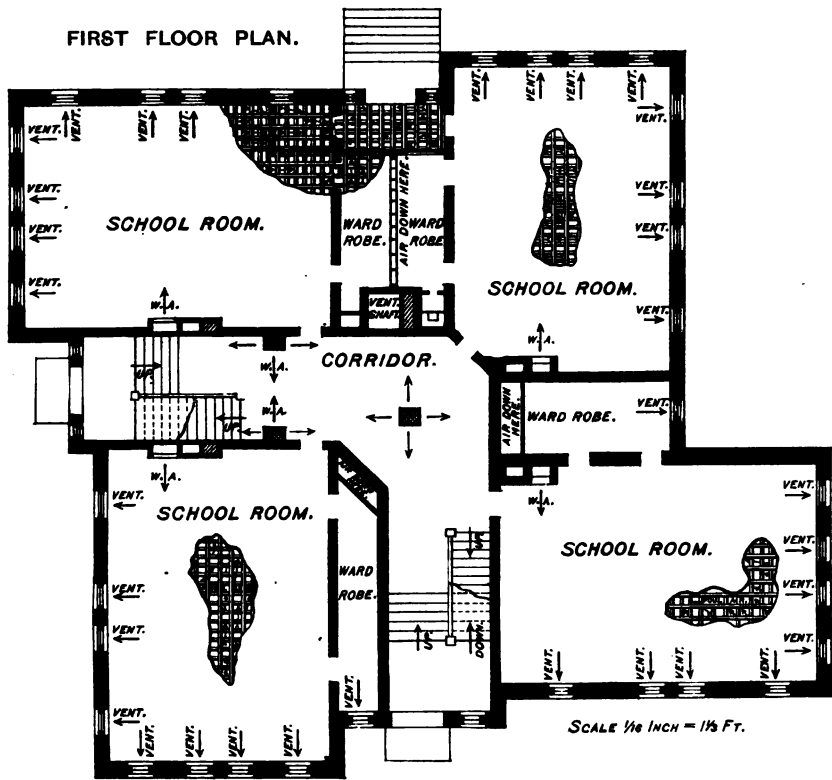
FIRST FLOOR PLAN.

VENT. VENT. VENT. VENT.

VENT.

VENT.

VENT.

SCHOOL ROOM.

WARD ROBE.

AIR DOWN HERE.

WARD ROBE

VENT. SHAFT

VENT. VENT. VENT. VENT. VENT.

VENT.

VENT.

VENT.

VENT.

SCHOOL ROOM.

W. A.

UP.

W. A.

UP.

W. A.

CORRIDOR.

W. A.

AIR DOWN HERE.

WARD ROBE.

VENT.

W. A.

W. A.

VENT.

SCHOOL ROOM.

VENT.

VENT.

VENT.

VENT. VENT. VENT. VENT. VENT.

WARD ROBE.

VENT.

UP.

UP.

DOWN.

VENT.

SCHOOL ROOM.

VENT.

VENT.

VENT.

VENT.

VENT. VENT. VENT. VENT.

SCALE 1/16 INCH = 1 1/3 FT.